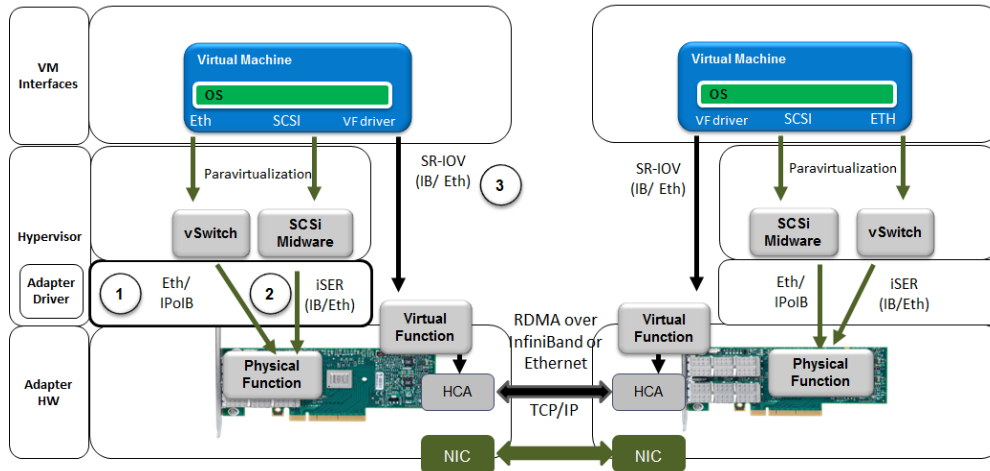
VM Interfaces

Hypervisor

Adapter Driver

Adapter HW

Virtual Machine

OS

Eth SCSI VF driver

Paravirtualization

vSwitch

SCSi Midware

1

Eth/ IPoIB

2

iSER (IB/Eth)

Physical Function

SR-IOV (IB/ Eth)

3

Virtual Function

HCA

RDMA over InfiniBand or Ethernet

TCP/IP

NIC

Virtual Machine

OS

VF driver SCSI ETH

SR-IOV (IB/ Eth)

Paravirtualization

SCSi Midware

vSwitch

Eth/ IPoIB

iSER (IB/Eth)

Virtual Function

HCA

Physical Function

NIC